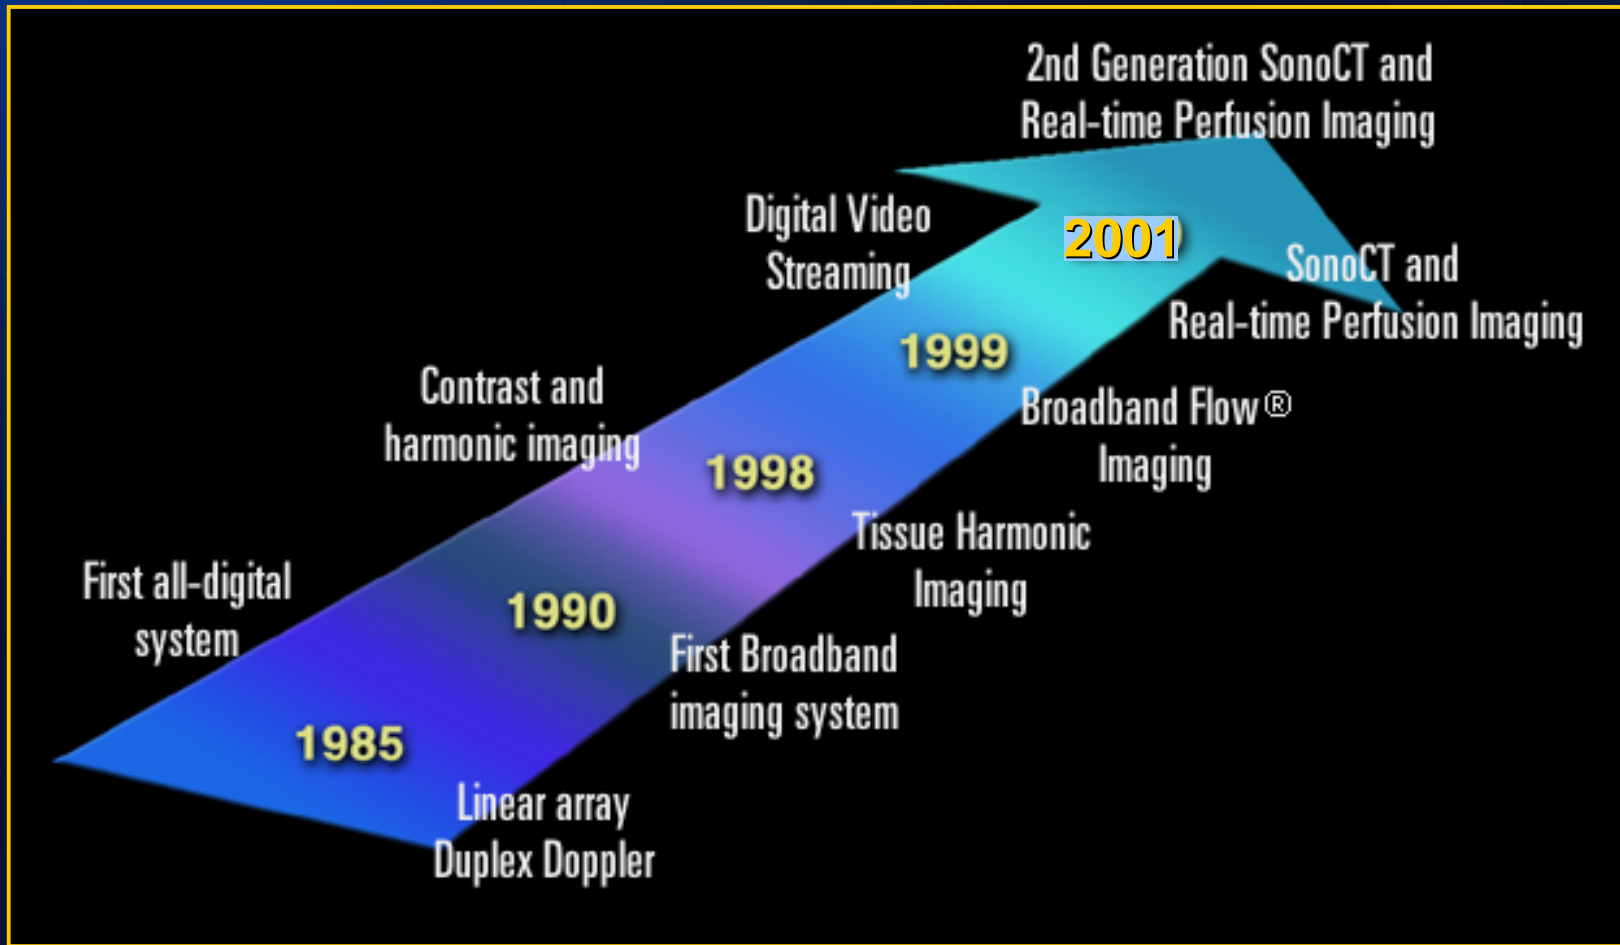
2nd Generation SonoCT and Real-time Perfusion Imaging

Digital Video Streaming

2001

SonoCT and Real-time Perfusion Imaging

Contrast and harmonic imaging

1999

Broadband Flow® Imaging

1998

Tissue Harmonic Imaging

First all-digital system

1990

First Broadband imaging system

1985

Linear array Duplex Doppler